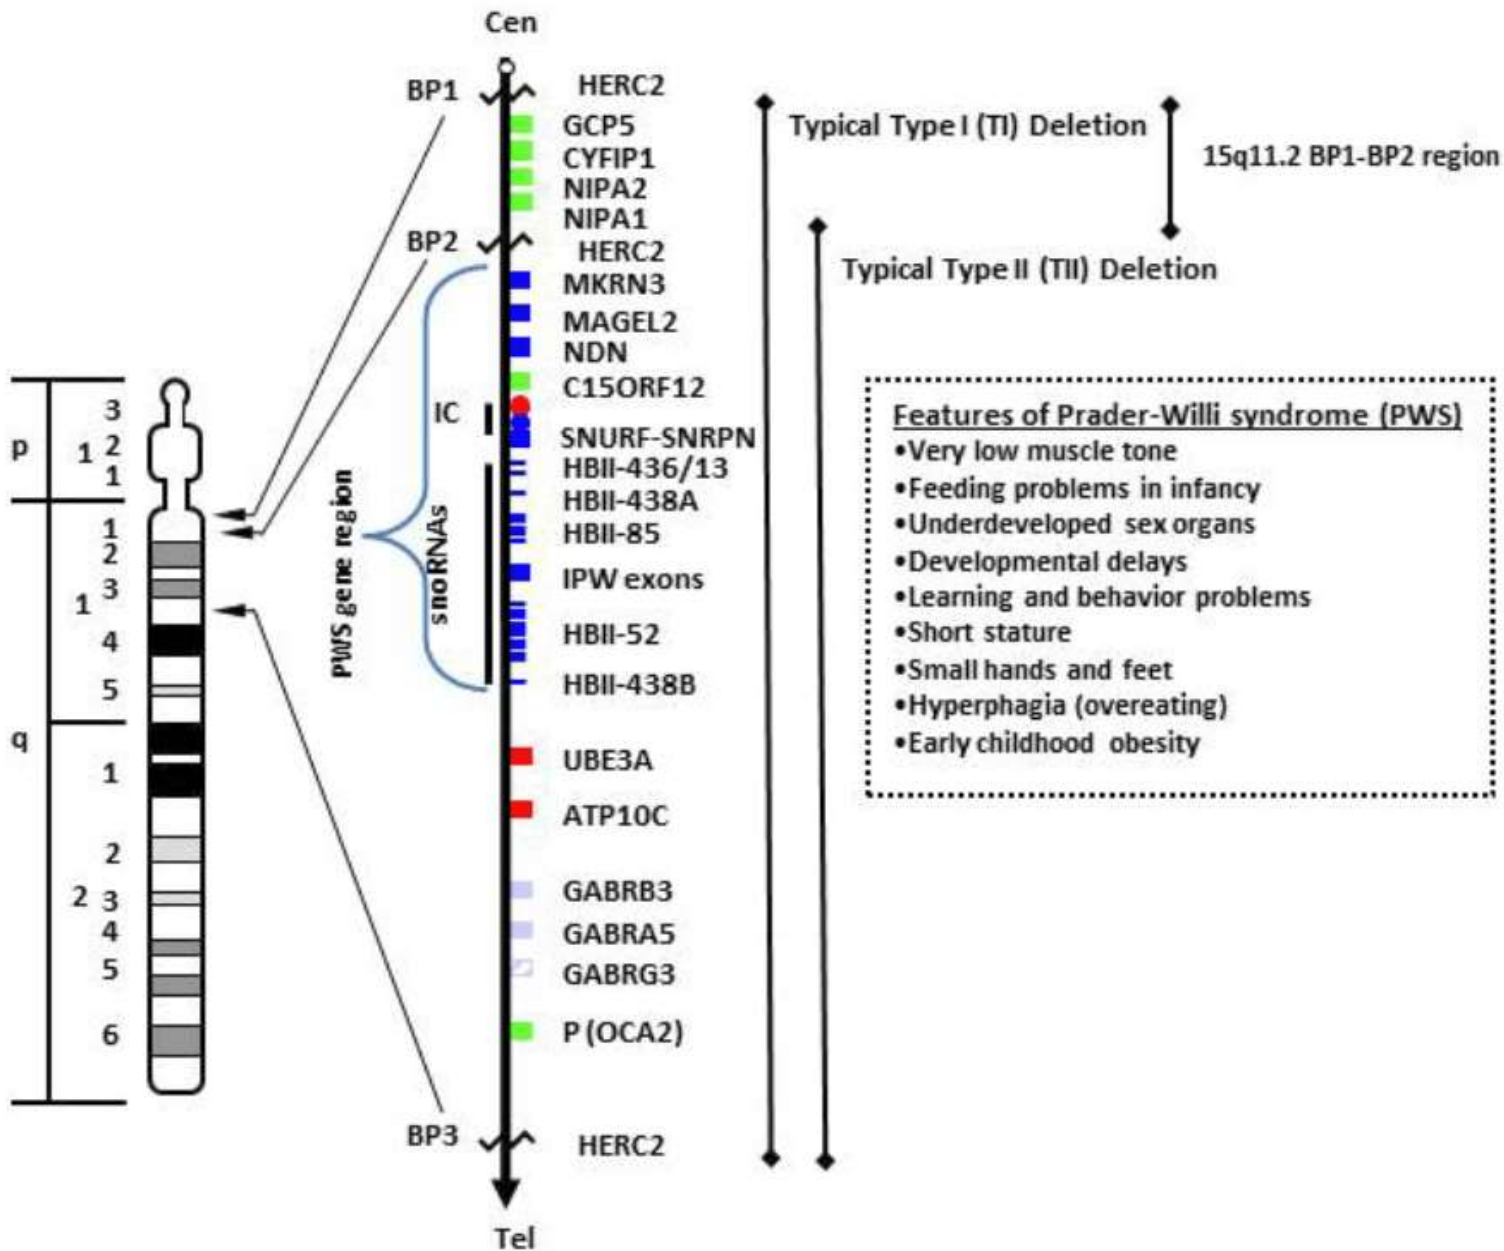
Cen

BP1 HERC2
GCP5
CYFIP1
NIPA2
NIPA1
BP2 HERC2
MKRN3
MAGEL2
NDN
C15ORF12
IC
SNURF-SNRPN
HBII-436/13
HBII-438A
HBII-85
IPW exons
HBII-52
HBII-438B
UBE3A
ATP10C
GABRB3
GABRA5
GABRG3
P (OCA2)
BP3 HERC2

Tel

PWS gene region
snoRNAs

Typical Type I (TI) Deletion
15q11.2 BP1-BP2 region
Typical Type II (TII) Deletion

p 1 3 2 1
q 1 1 2 3 4 5
2 1 2 3 4 5 6

Features of Prader-Willi syndrome (PWS)
•Very low muscle tone
•Feeding problems in infancy
•Underdeveloped sex organs
•Developmental delays
•Learning and behavior problems
•Short stature
•Small hands and feet
•Hyperphagia (overeating)
•Early childhood obesity